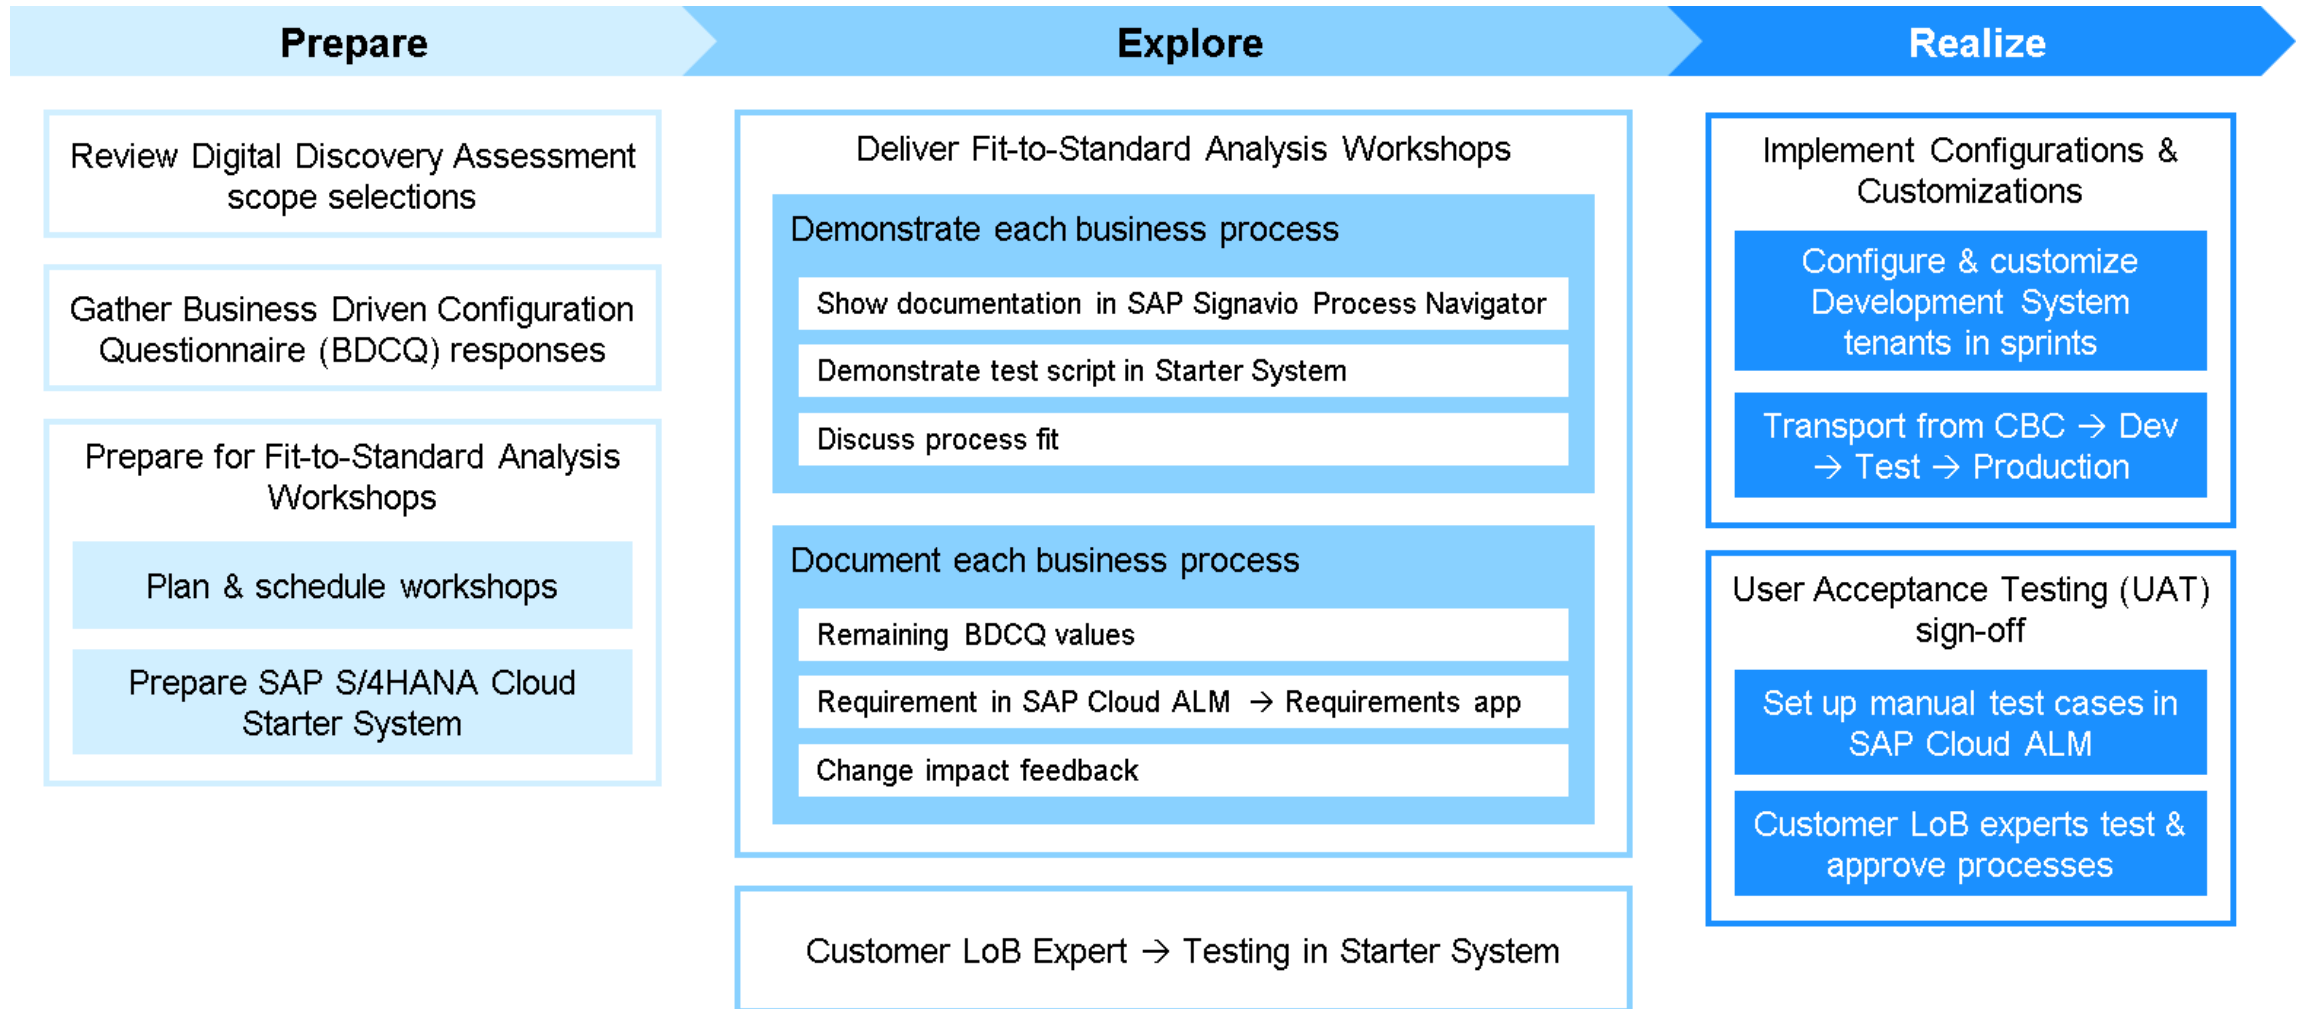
Prepare

Review Digital Discovery Assessment scope selections

Gather Business Driven Configuration Questionnaire (BDCQ) responses

Prepare for Fit-to-Standard Analysis Workshops

Plan & schedule workshops

Prepare SAP S/4HANA Cloud Starter System

Explore

Deliver Fit-to-Standard Analysis Workshops

Demonstrate each business process

Show documentation in SAP Signavio Process Navigator

Demonstrate test script in Starter System

Discuss process fit

Document each business process

Remaining BDCQ values

Requirement in SAP Cloud ALM → Requirements app

Change impact feedback

Customer LoB Expert → Testing in Starter System

Realize

Implement Configurations & Customizations

Configure & customize Development System tenants in sprints

Transport from CBC → Dev → Test → Production

User Acceptance Testing (UAT) sign-off

Set up manual test cases in SAP Cloud ALM

Customer LoB experts test & approve processes